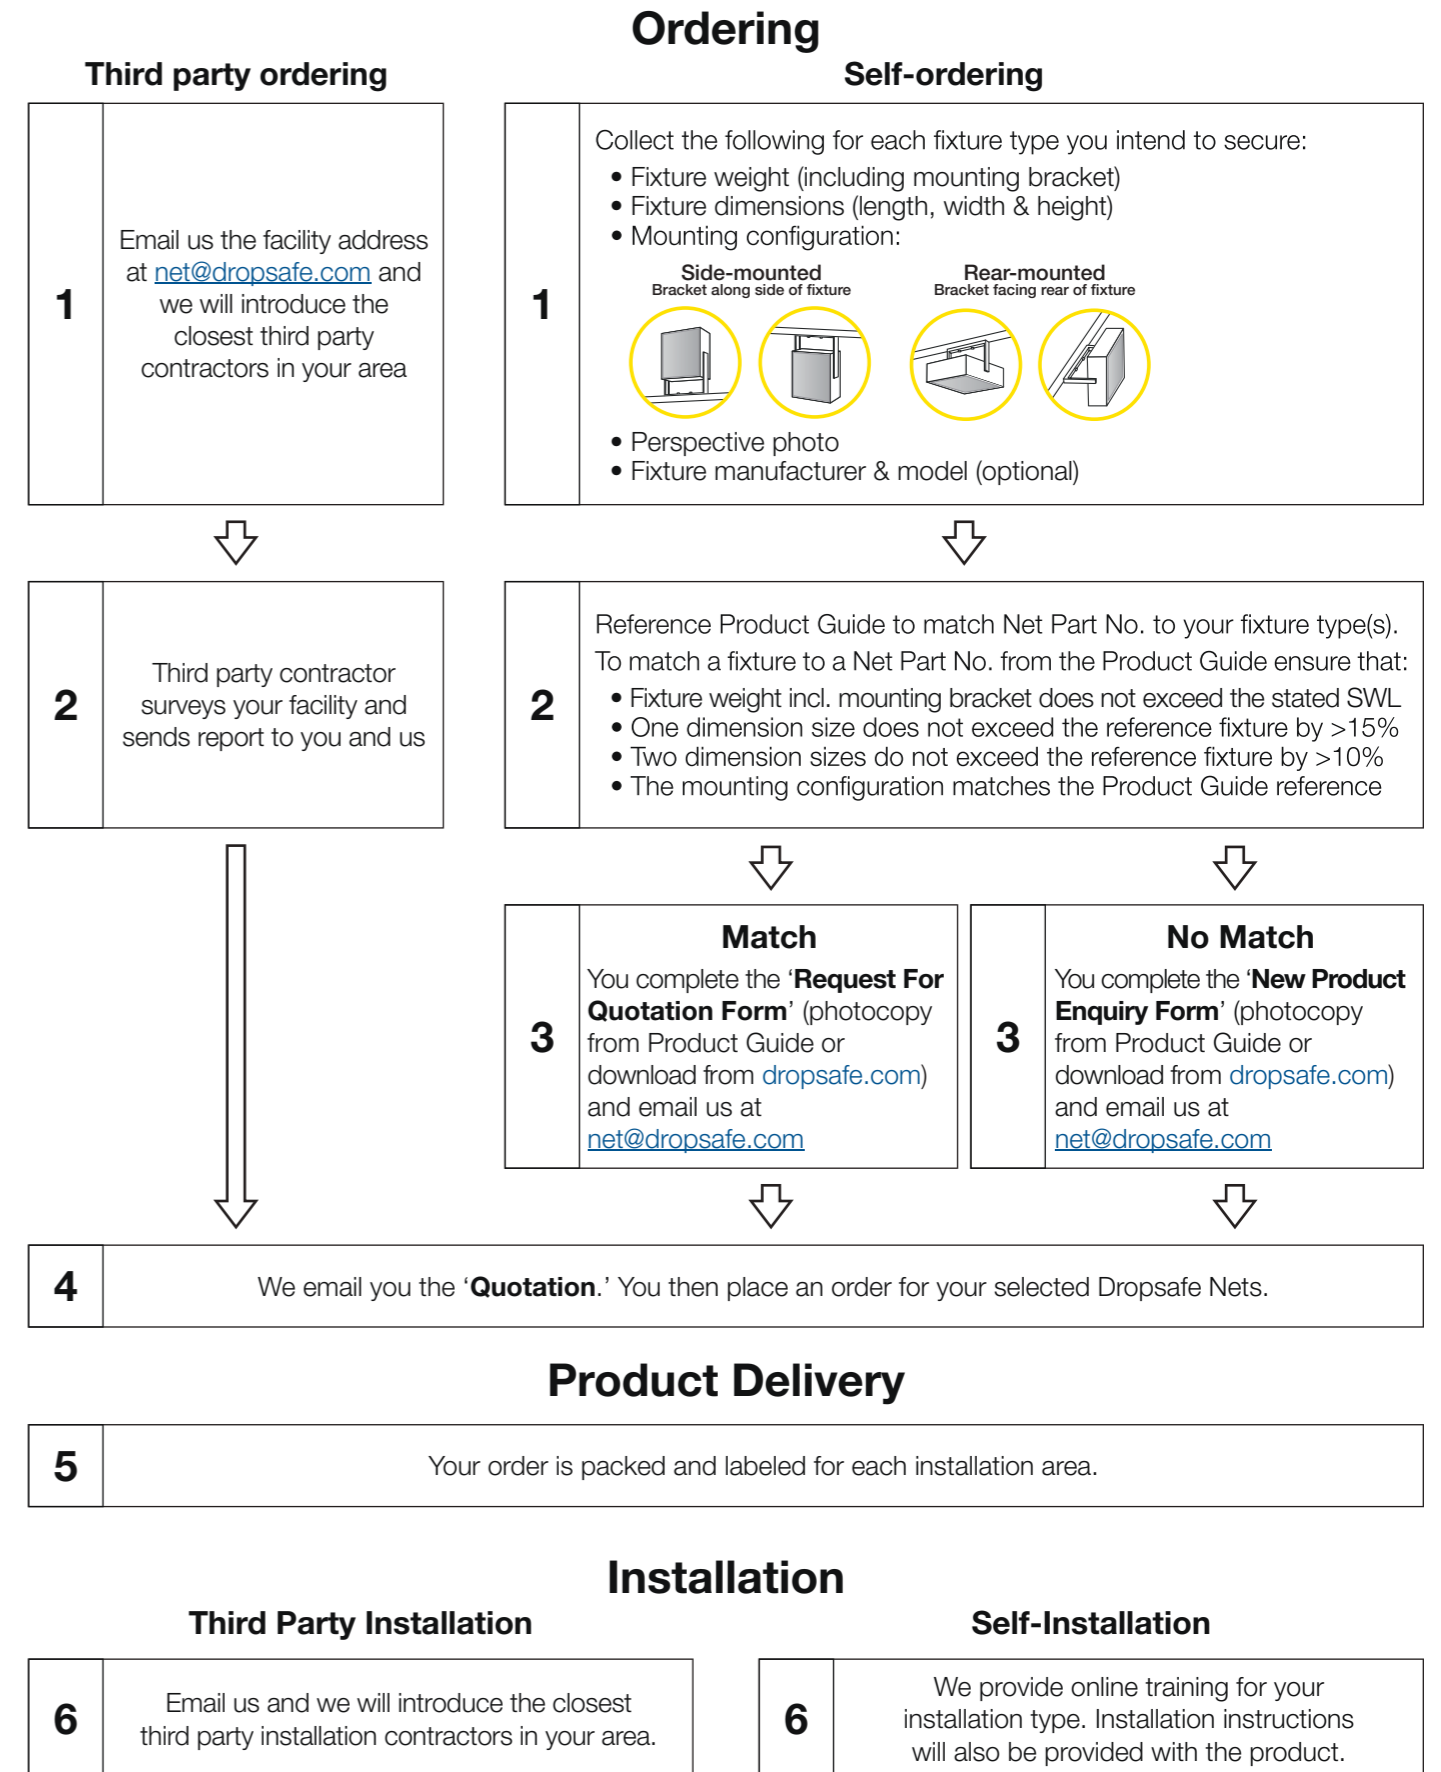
Ordering

Third party ordering

1

Email us the facility address at net@dropsafe.com and we will introduce the closest third party contractors in your area

2

Third party contractor surveys your facility and sends report to you and us

Self-ordering

1

Collect the following for each fixture type you intend to secure:
• Fixture weight (including mounting bracket)
• Fixture dimensions (length, width & height)
• Mounting configuration:

Side-mounted
Bracket along side of fixture

Rear-mounted
Bracket facing rear of fixture

• Perspective photo
• Fixture manufacturer & model (optional)

2

Reference Product Guide to match Net Part No. to your fixture type(s).
To match a fixture to a Net Part No. from the Product Guide ensure that:
• Fixture weight incl. mounting bracket does not exceed the stated SWL
• One dimension size does not exceed the reference fixture by >15%
• Two dimension sizes do not exceed the reference fixture by >10%
• The mounting configuration matches the Product Guide reference

3

Match
You complete the '**Request For Quotation Form**' (photocopy from Product Guide or download from dropsafe.com) and email us at net@dropsafe.com

3

No Match
You complete the '**New Product Enquiry Form**' (photocopy from Product Guide or download from dropsafe.com) and email us at net@dropsafe.com

4

We email you the '**Quotation**.' You then place an order for your selected Dropsafe Nets.

Product Delivery

5

Your order is packed and labeled for each installation area.

Installation

Third Party Installation

6

Email us and we will introduce the closest third party installation contractors in your area.

Self-Installation

6

We provide online training for your installation type. Installation instructions will also be provided with the product.